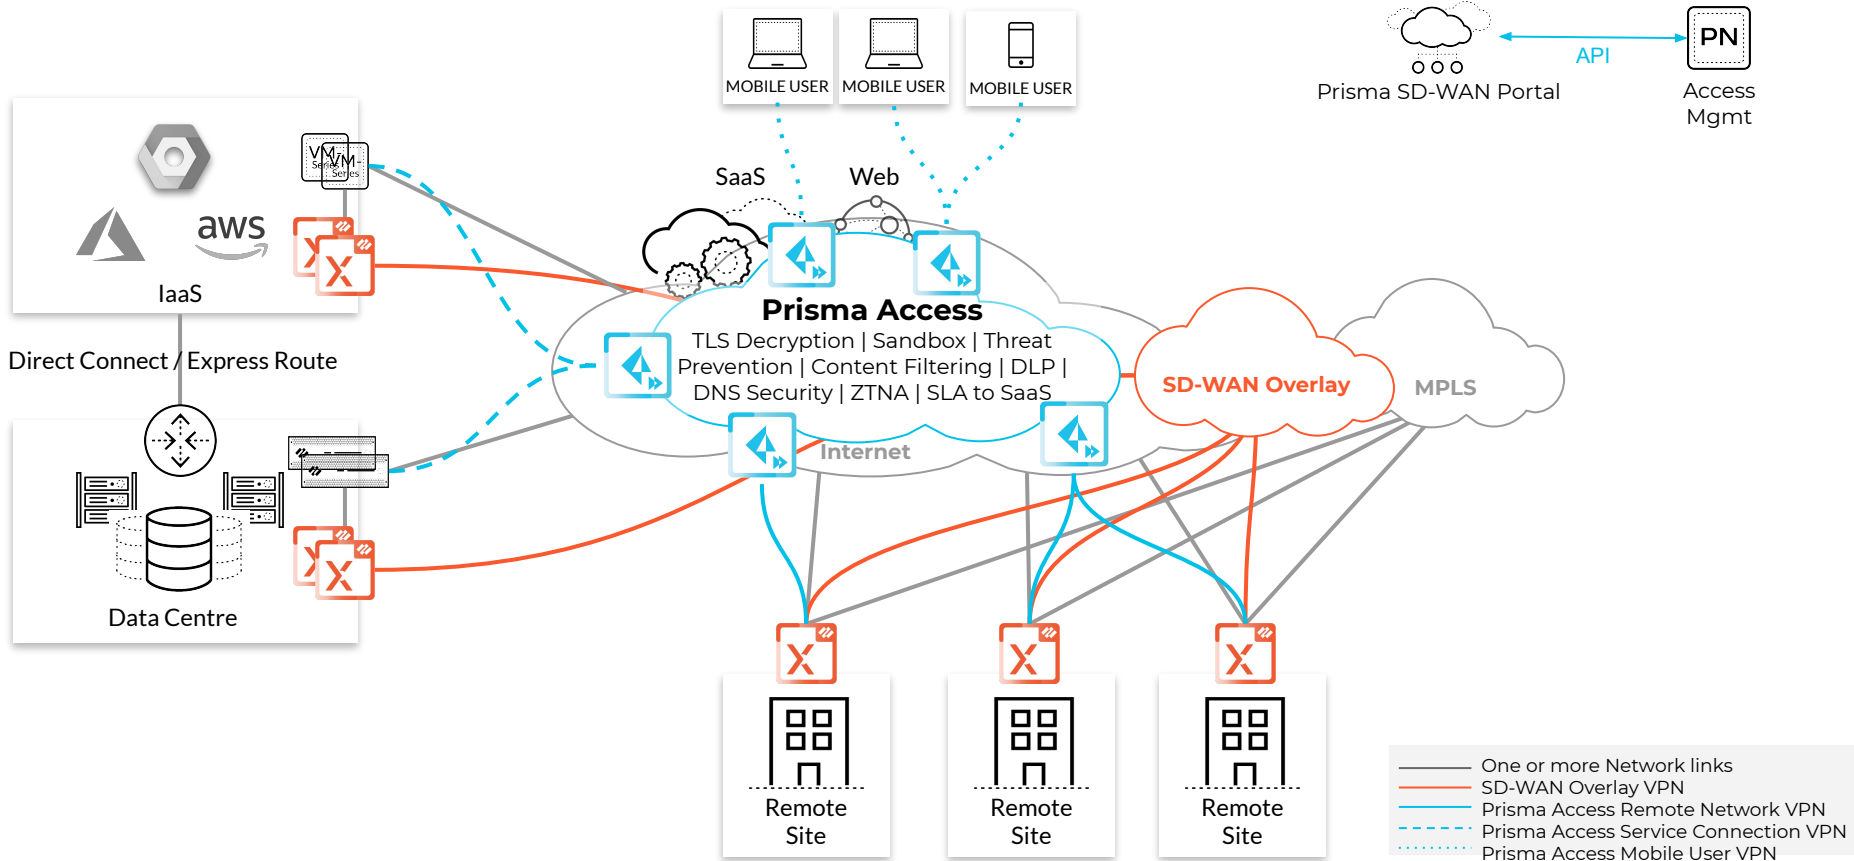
MOBILE USER
MOBILE USER
MOBILE USER

API
Prisma SD-WAN Portal
PN
Access
Mgmt

VM-Series
VM-Series
aws
IaaS

Direct Connect / Express Route

Data Centre

SaaS
Web

Prisma Access
TLS Decryption | Sandbox | Threat Prevention | Content Filtering | DLP | DNS Security | ZTNA | SLA to SaaS

Internet

SD-WAN Overlay
MPLS

Remote Site
Remote Site
Remote Site

One or more Network links
SD-WAN Overlay VPN
Prisma Access Remote Network VPN
Prisma Access Service Connection VPN
Prisma Access Mobile User VPN